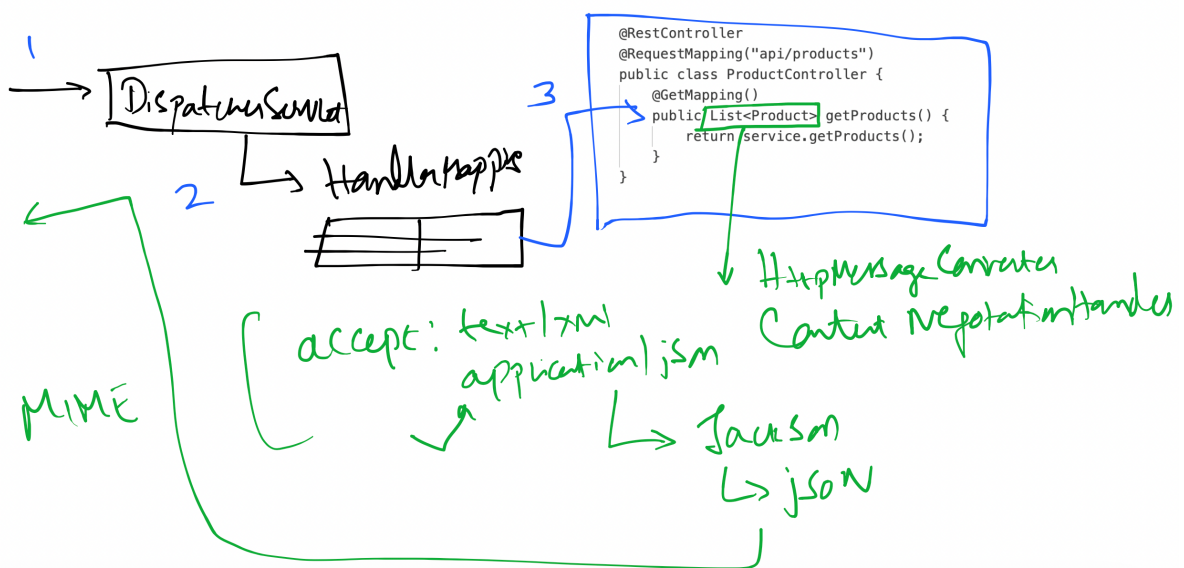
1

DispatcherServlet

2

HandlerMapping

3

@RestController
@RequestMapping("api/products")
public class ProductController {
    @GetMapping()
    public List<Product> getProducts() {
        return service.getProducts();
    }
}

HttpMessageConverter
ContentNegotiationHandler

accept: text/xml
application/json

Jackson
json

MIME